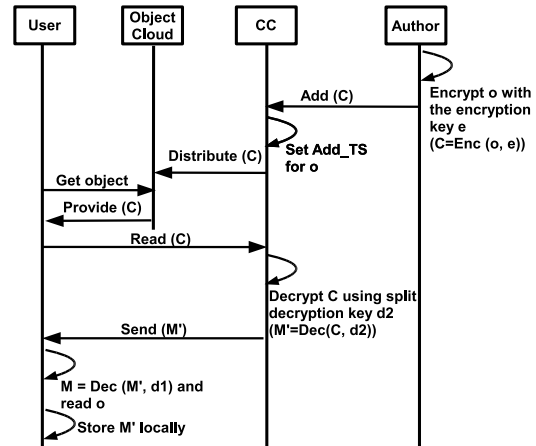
User

Object Cloud

CC

Author

Encrypt o with the encryption key e (C=Enc (o, e))

Add (C)

Set Add_TS for o

Distribute (C)

Get object

Provide (C)

Read (C)

Decrypt C using split decryption key d2 (M'=Dec(C, d2))

Send (M')

M = Dec (M', d1) and read o

Store M' locally